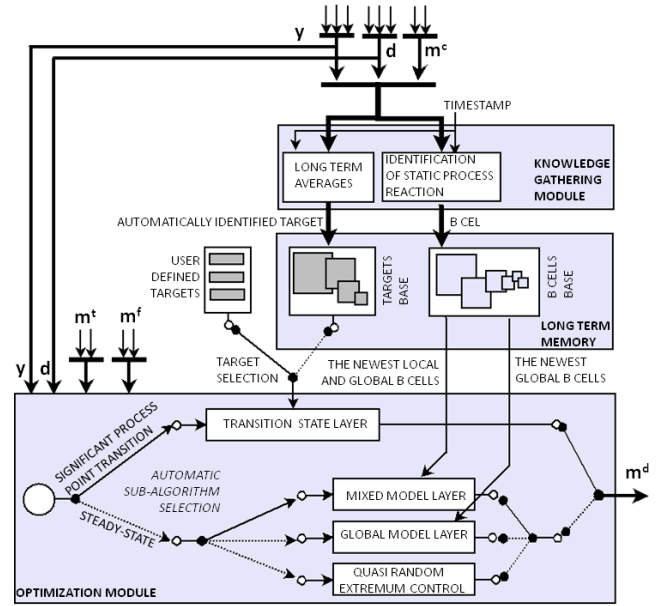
y
d
$m^c$
TIMESTAMP
LONG TERM AVERAGES
IDENTIFICATION OF STATIC PROCESS REACTION
KNOWLEDGE GATHERING MODULE
AUTOMATICALLY IDENTIFIED TARGET
B CEL
USER DEFINED TARGETS
TARGETS BASE
B CELLS BASE
LONG TERM MEMORY
$m^t$
$m^f$
y
d
TARGET SELECTION
THE NEWEST LOCAL AND GLOBAL B CELLS
THE NEWEST GLOBAL B CELLS
SIGNIFICANT PROCESS POINT TRANSITION
TRANSITION STATE LAYER
AUTOMATIC SUB-ALGORITHM SELECTION
STEADY-STATE
MIXED MODEL LAYER
GLOBAL MODEL LAYER
QUASI RANDOM EXTREMUM CONTROL
$m^d$
OPTIMIZATION MODULE